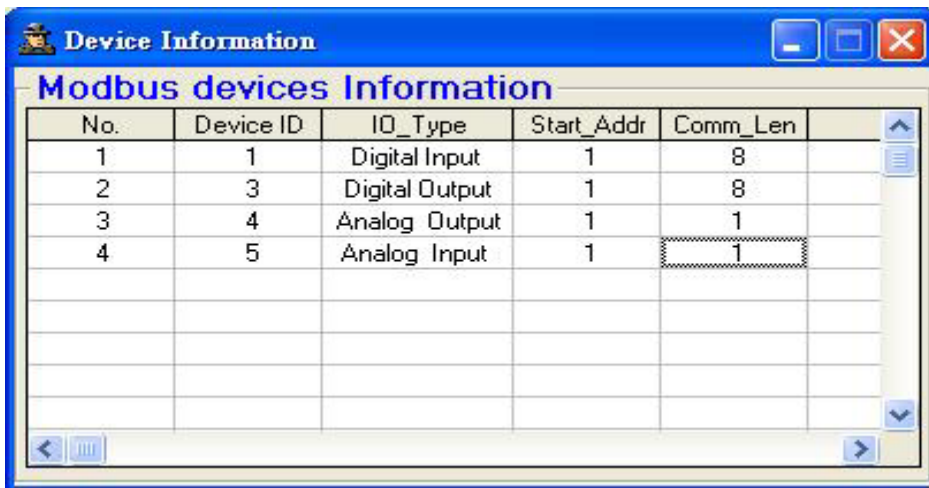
Device Information

Modbus devices Information

| No. | Device ID | IO_Type | Start_Addr | Comm_Len |
|---|---|---|---|---|
| 1 | 1 | Digital Input | 1 | 8 |
| 2 | 3 | Digital Output | 1 | 8 |
| 3 | 4 | Analog Output | 1 | 1 |
| 4 | 5 | Analog Input | 1 | 1 |